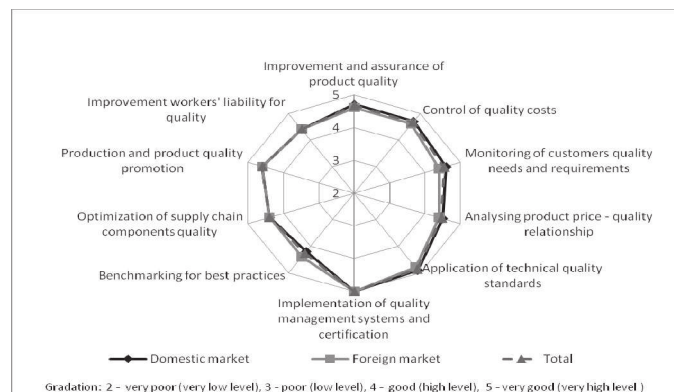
Improvement and assurance of product quality

5

4

3

2

Control of quality costs

Monitoring of customers quality needs and requirements

Analysing product price - quality relationship

Application of technical quality standards

Implementation of quality management systems and certification

Benchmarking for best practices

Optimization of supply chain components quality

Production and product quality promotion

Improvement workers' liability for quality

Domestic market

Foreign market

Total

Gradation: 2 - very poor (very low level), 3 - poor (low level), 4 - good (high level), 5 - very good (very high level)